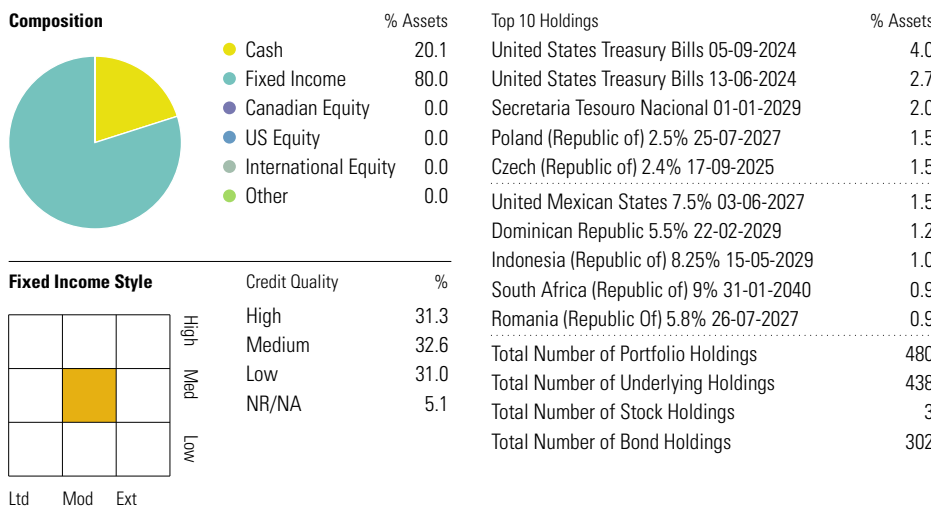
Composition

% Assets

| | % Assets |
|---|---|
| Cash | 20.1 |
| Fixed Income | 80.0 |
| Canadian Equity | 0.0 |
| US Equity | 0.0 |
| International Equity | 0.0 |
| Other | 0.0 |

Fixed Income Style

High
Med
Low

Ltd Mod Ext

| Credit Quality | % |
|---|---|
| High | 31.3 |
| Medium | 32.6 |
| Low | 31.0 |
| NR/NA | 5.1 |

| Top 10 Holdings | % Assets |
|---|---|
| United States Treasury Bills 05-09-2024 | 4.0 |
| United States Treasury Bills 13-06-2024 | 2.7 |
| Secretaria Tesouro Nacional 01-01-2029 | 2.0 |
| Poland (Republic of) 2.5% 25-07-2027 | 1.5 |
| Czech (Republic of) 2.4% 17-09-2025 | 1.5 |
| United Mexican States 7.5% 03-06-2027 | 1.5 |
| Dominican Republic 5.5% 22-02-2029 | 1.2 |
| Indonesia (Republic of) 8.25% 15-05-2029 | 1.0 |
| South Africa (Republic of) 9% 31-01-2040 | 0.9 |
| Romania (Republic Of) 5.8% 26-07-2027 | 0.9 |
| Total Number of Portfolio Holdings | 480 |
| Total Number of Underlying Holdings | 438 |
| Total Number of Stock Holdings | 3 |
| Total Number of Bond Holdings | 302 |